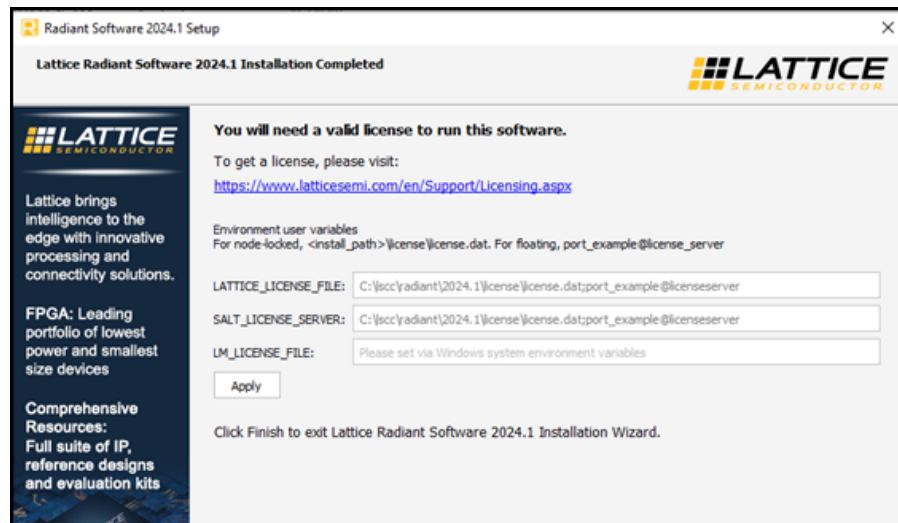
Radiant Software 2024.1 Setup

×

Lattice Radiant Software 2024.1 Installation Completed

LATTICE
SEMICONDUCTOR

LATTICE
SEMICONDUCTOR

Lattice brings intelligence to the edge with innovative processing and connectivity solutions.

FPGA: Leading portfolio of lowest power and smallest size devices

Comprehensive Resources: Full suite of IP, reference designs and evaluation kits

You will need a valid license to run this software.

To get a license, please visit:

https://www.latticesemi.com/en/Support/Licensing.aspx

Environment user variables
For node-locked, <install_path>\license\license.dat. For floating, port_example@license_server

LATTICE_LICENSE_FILE: C:\lscc\radiant\2024.1\license\license.dat;port_example@licenseserver

SALT_LICENSE_SERVER: C:\lscc\radiant\2024.1\license\license.dat;port_example@licenseserver

LM_LICENSE_FILE: Please set via Windows system environment variables

Apply

Click Finish to exit Lattice Radiant Software 2024.1 Installation Wizard.